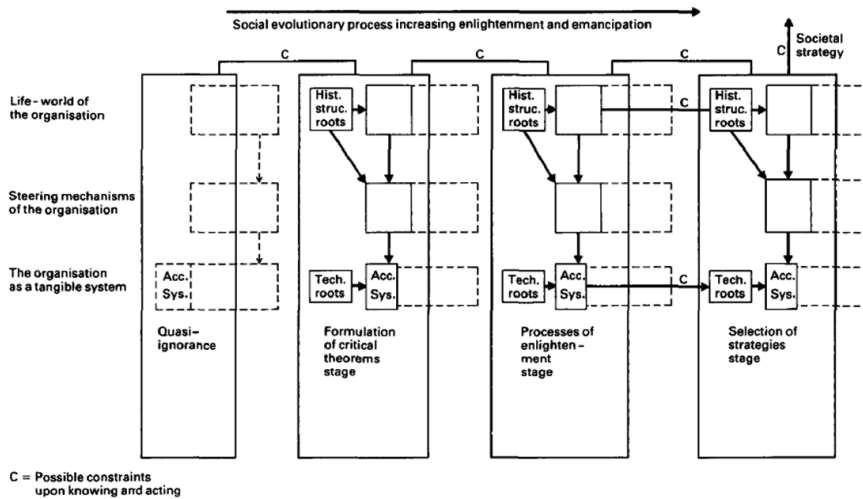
Social evolutionary process increasing enlightenment and emancipation

Societal strategy

C C C C

Life-world of the organisation

Steering mechanisms of the organisation

The organisation as a tangible system

Acc. Sys.

Quasi-ignorance

Hist. struc. roots

Tech. roots

Acc. Sys.

Formulation of critical theorems stage

Hist. struc. roots

Tech. roots

Acc. Sys.

Processes of enlightenment stage

C

C

Hist. struc. roots

Tech. roots

Acc. Sys.

Selection of strategies stage

C = Possible constraints upon knowing and acting